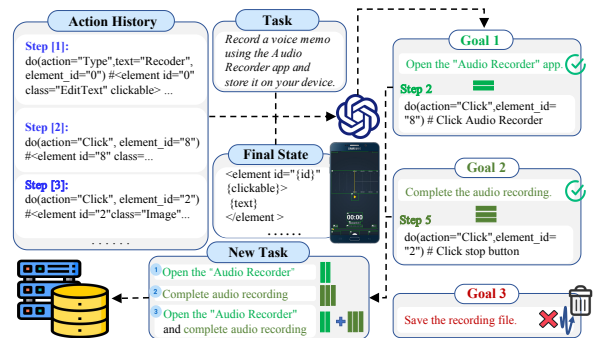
Action History

Step [1]:
do(action="Type",text="Recoder", element_id="0") #<element id="0" class="EditText" clickable> ...

Step [2]:
do(action="Click", element_id="8") #<element id="8" class=...

Step [3]:
do(action="Click", element_id="2") #<element id="2"class="Image"...

......

Task

Record a voice memo using the Audio Recorder app and store it on your device.

Final State

<element id="{id}" {clickable}>
{text}
</element >

......

00:00

New Task

1 Open the "Audio Recorder"
2 Complete audio recording
3 Open the "Audio Recorder" and complete audio recording

Goal 1

Open the "Audio Recorder" app

Step 2

do(action="Click",element_id= "8") # Click Audio Recorder

Goal 2

Complete the audio recording.

Step 5

do(action="Click",element_id= "2") # Click stop button

Goal 3

Save the recording file.